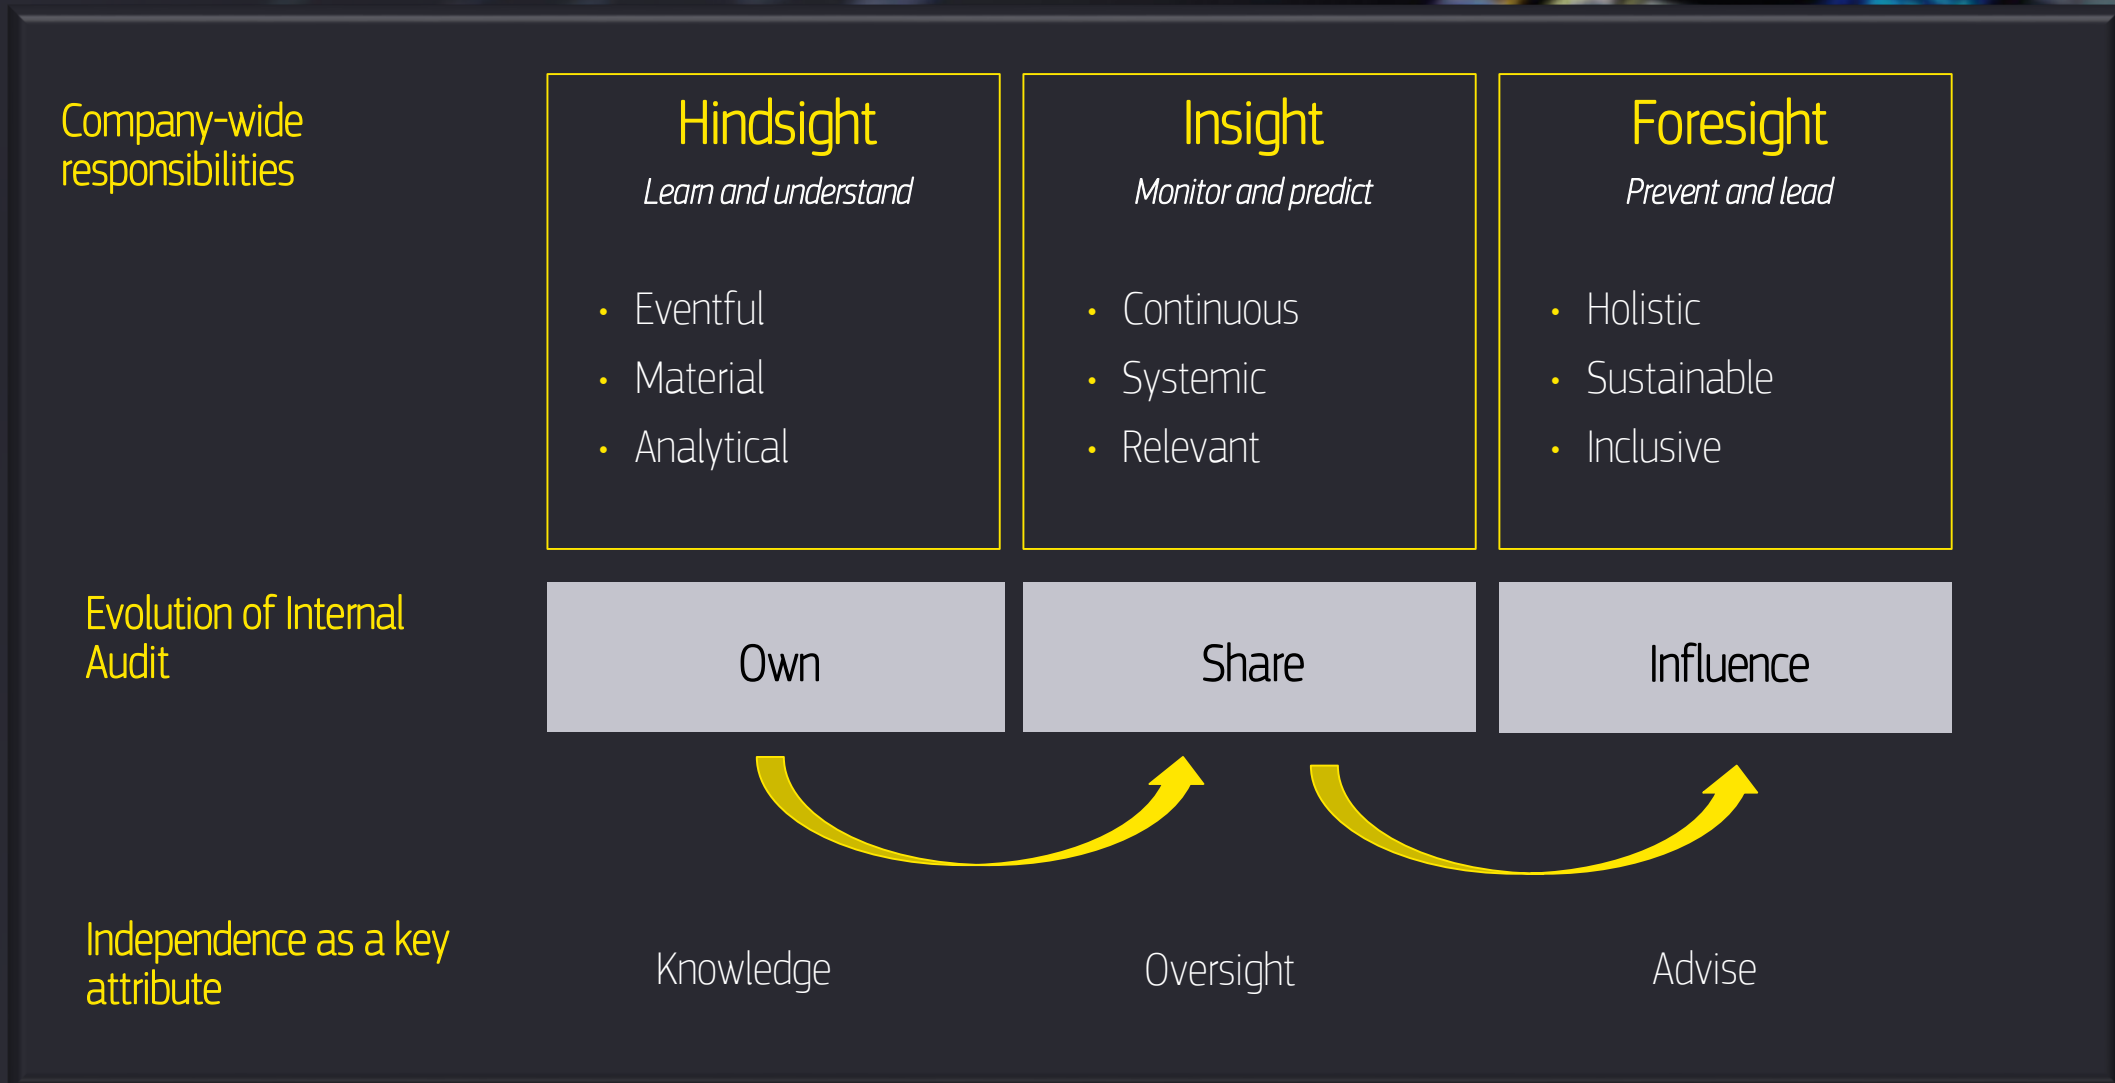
Company-wide responsibilities

Hindsight
*Learn and understand*

- Eventful
- Material
- Analytical

Insight
*Monitor and predict*

- Continuous
- Systemic
- Relevant

Foresight
*Prevent and lead*

- Holistic
- Sustainable
- Inclusive

Evolution of Internal Audit

Own

Share

Influence

Independence as a key attribute

Knowledge

Oversight

Advise